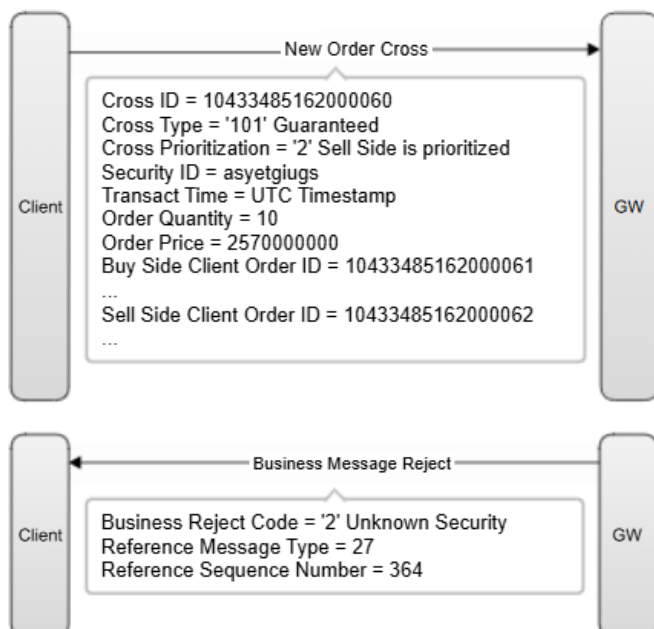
Client

New Order Cross

GW

Cross ID = 10433485162000060
Cross Type = '101' Guaranteed
Cross Prioritization = '2' Sell Side is prioritized
Security ID = asyetgiugs
Transact Time = UTC Timestamp
Order Quantity = 10
Order Price = 2570000000
Buy Side Client Order ID = 10433485162000061
...
Sell Side Client Order ID = 10433485162000062
...

Client

Business Message Reject

GW

Business Reject Code = '2' Unknown Security
Reference Message Type = 27
Reference Sequence Number = 364